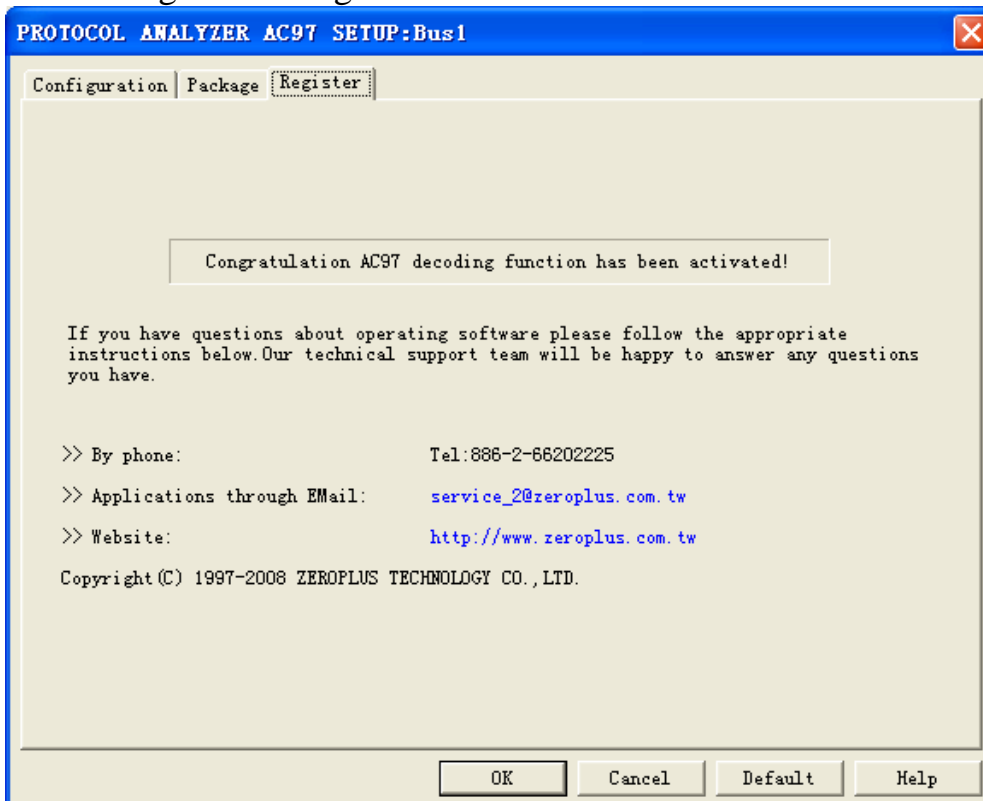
PROTOCOL ANALYZER AC97 SETUP:Bus1

Configuration | Package | Register

Congratulation AC97 decoding function has been activated!

If you have questions about operating software please follow the appropriate instructions below.Our technical support team will be happy to answer any questions you have.

>> By phone: Tel:886-2-66202225

>> Applications through EMail: service_2@zeroplus.com.tw

>> Website: http://www.zeroplus.com.tw

Copyright(C) 1997-2008 ZEROPLUS TECHNOLOGY CO.,LTD.

OK Cancel Default Help